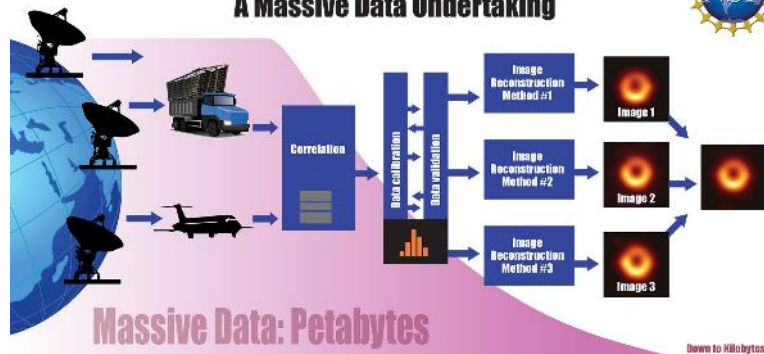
A Massive Data Undertaking

Correlation

Data calibration

Data validation

Image Reconstruction Method #1

Image Reconstruction Method #2

Image Reconstruction Method #3

Image 1

Image 2

Image 3

Massive Data: Petabytes

Down to Kilobytes